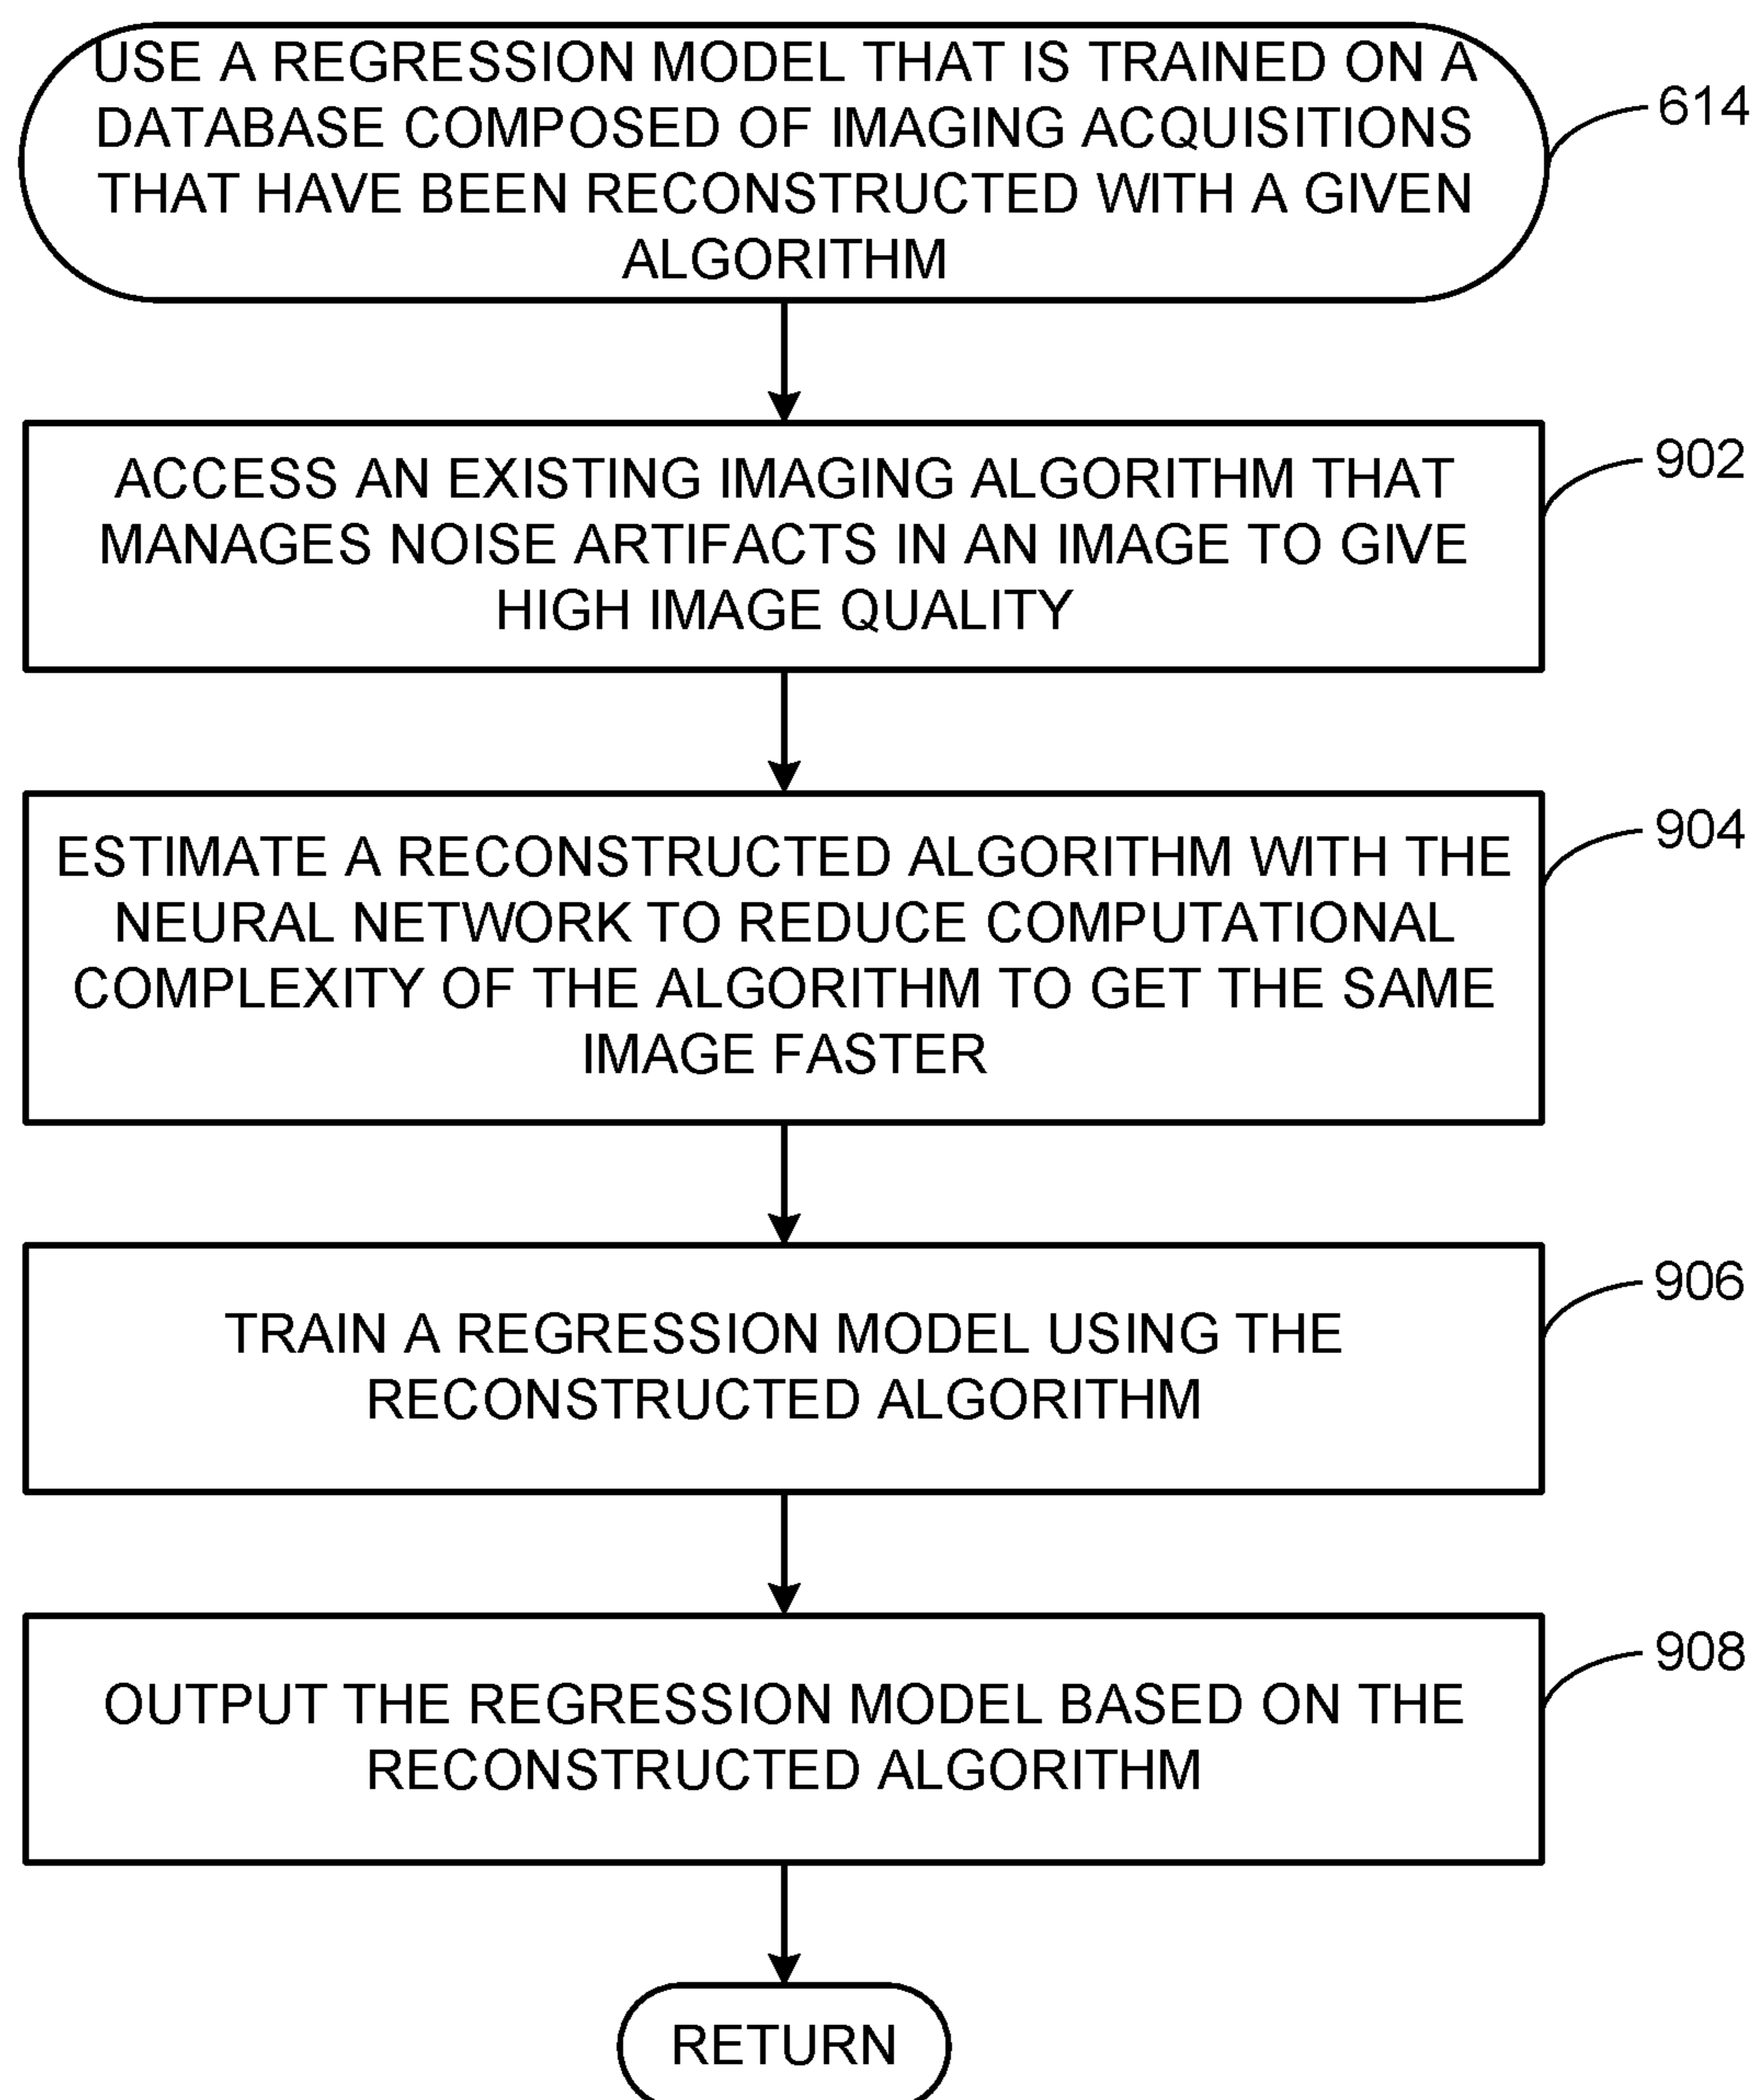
USE A REGRESSION MODEL THAT IS TRAINED ON A DATABASE COMPOSED OF IMAGING ACQUISITIONS THAT HAVE BEEN RECONSTRUCTED WITH A GIVEN ALGORITHM

614

ACCESS AN EXISTING IMAGING ALGORITHM THAT MANAGES NOISE ARTIFACTS IN AN IMAGE TO GIVE HIGH IMAGE QUALITY

902

ESTIMATE A RECONSTRUCTED ALGORITHM WITH THE NEURAL NETWORK TO REDUCE COMPUTATIONAL COMPLEXITY OF THE ALGORITHM TO GET THE SAME IMAGE FASTER

904

TRAIN A REGRESSION MODEL USING THE RECONSTRUCTED ALGORITHM

906

OUTPUT THE REGRESSION MODEL BASED ON THE RECONSTRUCTED ALGORITHM

908

RETURN